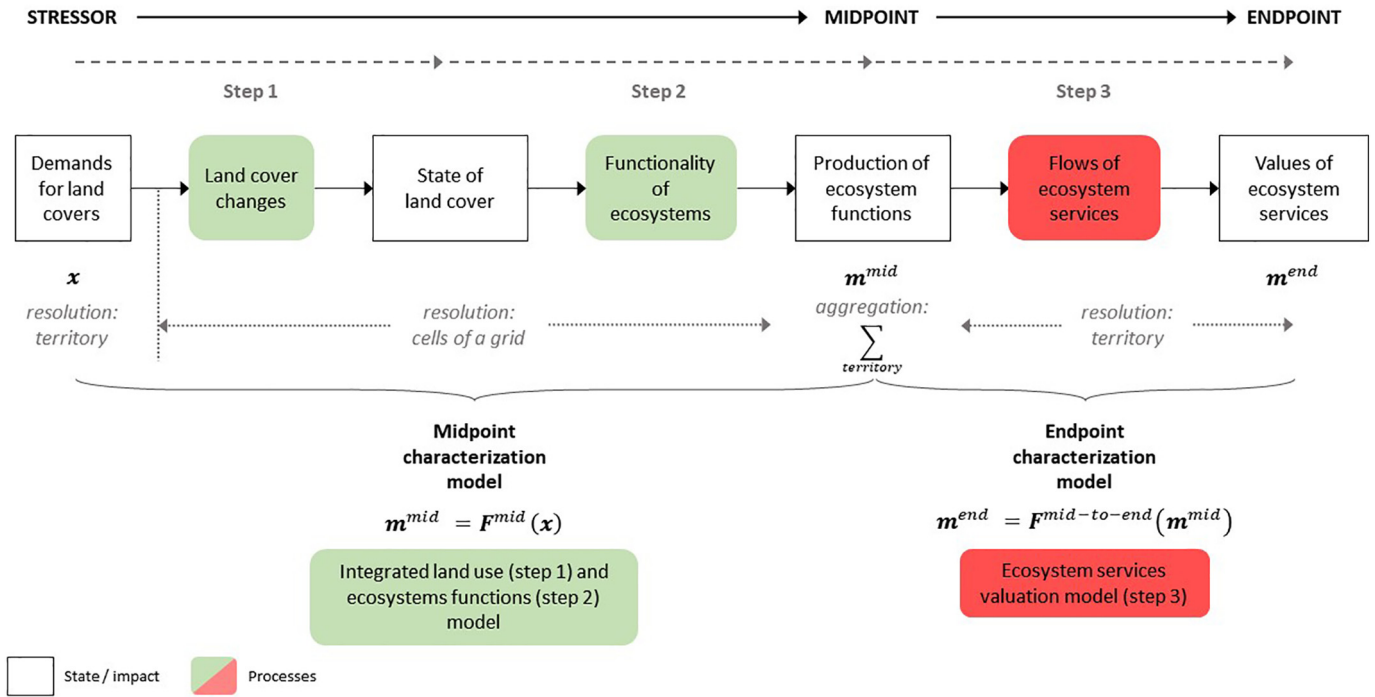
STRESSOR MIDPOINT ENDPOINT

Step 1

Step 2

Step 3

Demands for land covers

Land cover changes

State of land cover

Functionality of ecosystems

Production of ecosystem functions

Flows of ecosystem services

Values of ecosystem services

$\boldsymbol{x}$

resolution: territory

resolution: cells of a grid

$\boldsymbol{m}^{mid}$

aggregation: $\sum_{territory}$

resolution: territory

$\boldsymbol{m}^{end}$

Midpoint characterization model

$\boldsymbol{m}^{mid} = \boldsymbol{F}^{mid}(\boldsymbol{x})$

Integrated land use (step 1) and ecosystems functions (step 2) model

Endpoint characterization model

$\boldsymbol{m}^{end} = \boldsymbol{F}^{mid-to-end}(\boldsymbol{m}^{mid})$

Ecosystem services valuation model (step 3)

State / impact

Processes